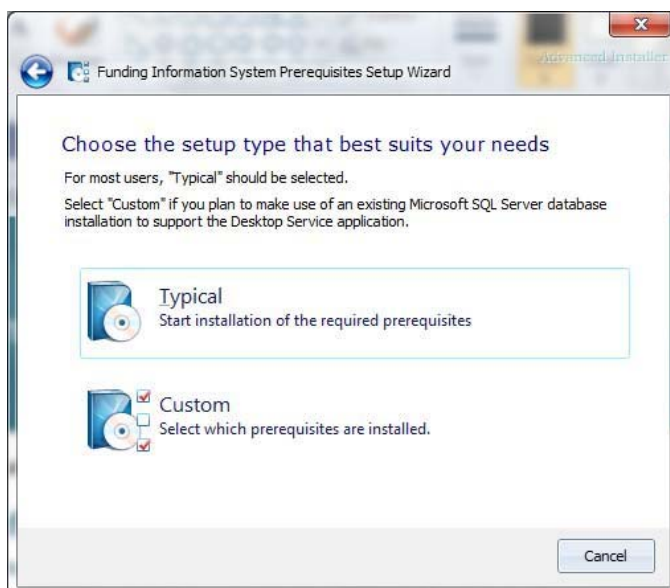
Advanced Installer

Funding Information System Prerequisites Setup Wizard

Choose the setup type that best suits your needs

For most users, "Typical" should be selected.

Select "Custom" if you plan to make use of an existing Microsoft SQL Server database installation to support the Desktop Service application.

Typical
Start installation of the required prerequisites

Custom
Select which prerequisites are installed.

Cancel